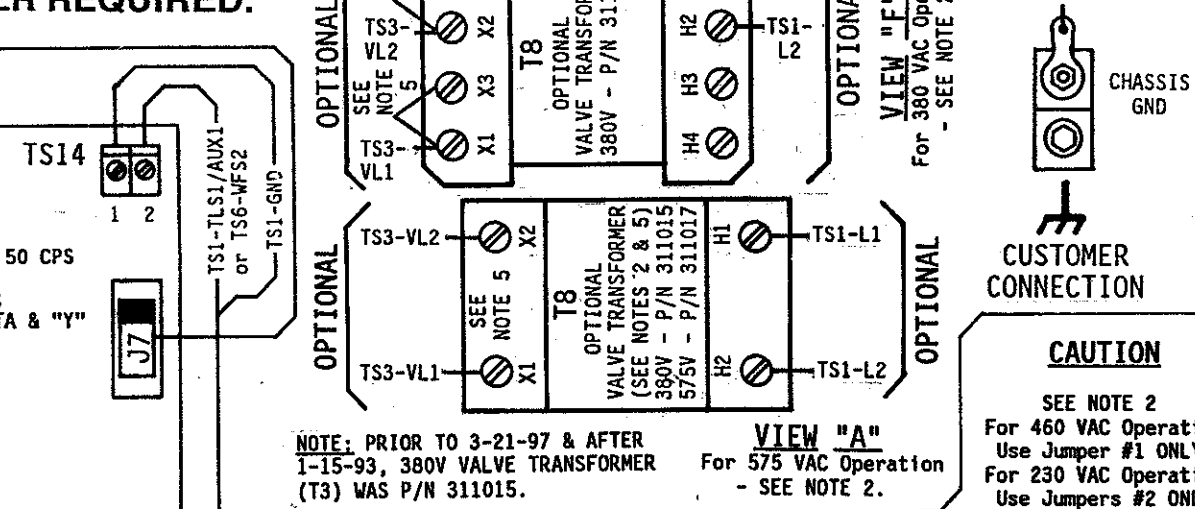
ER REQUIRED.

TS14
1 2
TS1-TLS1/AUX1 or TS6-WFS2
TS1-GND
50 CPS
A & "Y"
J7

OPTIONAL
TS3-VL2
SEE NOTE 5
TS3-VL1
X2
X3
X1
T8
OPTIONAL VALVE TRANSFORMER
380V - P/N 31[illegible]
H2
H3
H4
TS1-L2
OPTIONAL
VIEW "F"
For 380 VAC Op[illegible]
- SEE NOTE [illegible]

OPTIONAL
TS3-VL2
SEE NOTE 5
TS3-VL1
X2
X1
T8
OPTIONAL VALVE TRANSFORMER (SEE NOTES 2 & 5)
380V - P/N 311015
575V - P/N 311017
H1
H2
TS1-L1
TS1-L2
OPTIONAL

NOTE: PRIOR TO 3-21-97 & AFTER 1-15-93, 380V VALVE TRANSFORMER (T3) WAS P/N 311015.

VIEW "A"
For 575 VAC Operation
- SEE NOTE 2.

CHASSIS GND
CUSTOMER CONNECTION

CAUTION
SEE NOTE 2
For 460 VAC Operati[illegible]
Use Jumper #1 ONL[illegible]
For 230 VAC Operati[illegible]
Use Jumpers #2 ON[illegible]